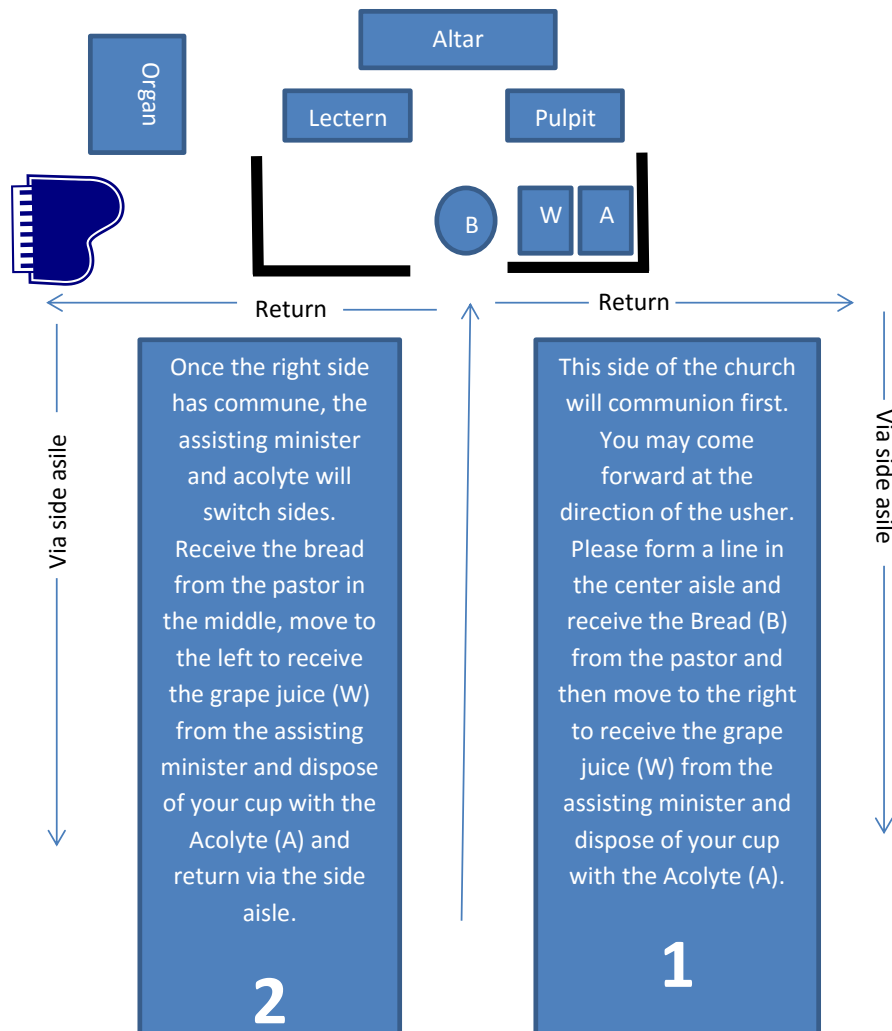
Altar

Organ

Lectern

Pulpit

B

W

A

Return

Return

Via side asile

Once the right side has commune, the assisting minister and acolyte will switch sides. Receive the bread from the pastor in the middle, move to the left to receive the grape juice (W) from the assisting minister and dispose of your cup with the Acolyte (A) and return via the side aisle.

2

This side of the church will communion first. You may come forward at the direction of the usher. Please form a line in the center aisle and receive the Bread (B) from the pastor and then move to the right to receive the grape juice (W) from the assisting minister and dispose of your cup with the Acolyte (A).

1

Via side asile